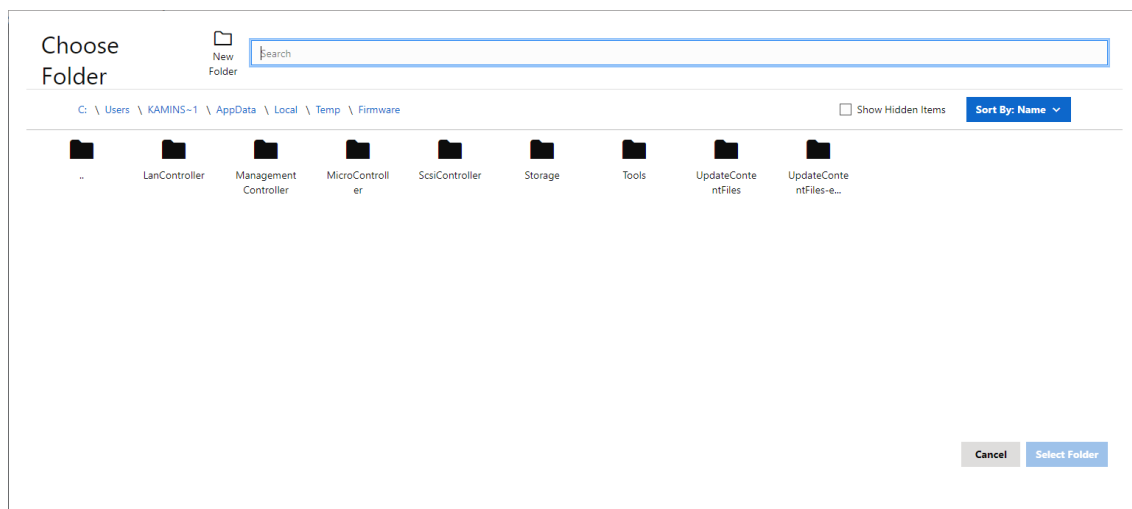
Choose Folder

New Folder

Search

C: \ Users \ KAMINS~1 \ AppData \ Local \ Temp \ Firmware

Show Hidden Items

Sort By: Name

..

LanController

Management Controller

MicroController

ScsiController

Storage

Tools

UpdateContentFiles

UpdateContentFiles-e...

Cancel

Select Folder